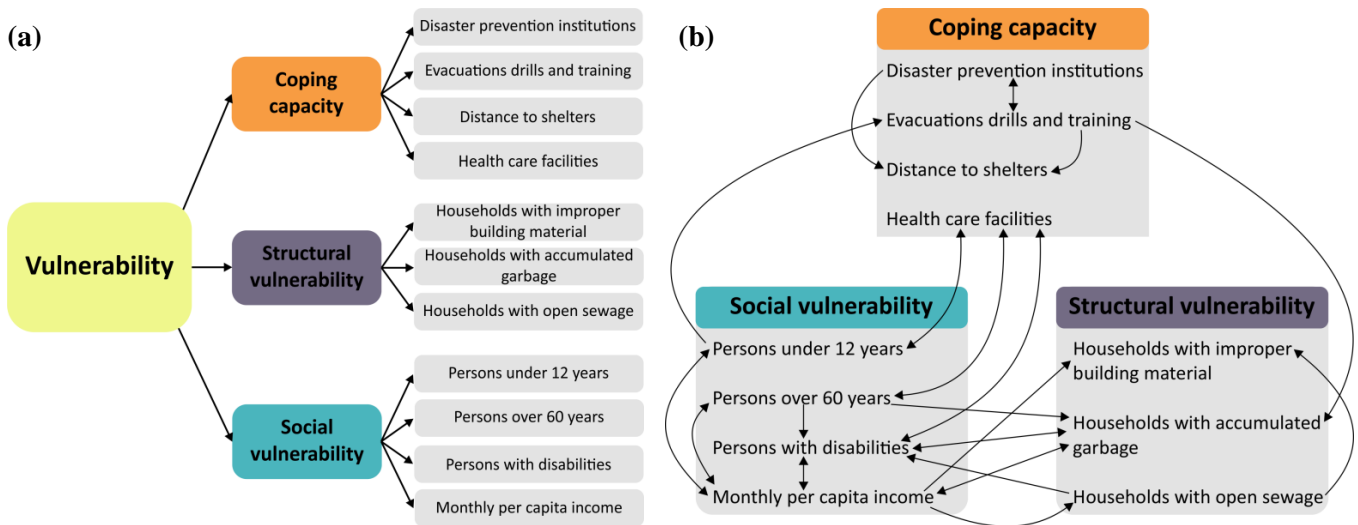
(a)

Vulnerability

Coping capacity

Disaster prevention institutions

Evacuations drills and training

Distance to shelters

Health care facilities

Structural vulnerability

Households with improper building material

Households with accumulated garbage

Households with open sewage

Social vulnerability

Persons under 12 years

Persons over 60 years

Persons with disabilities

Monthly per capita income

(b)

Coping capacity

Disaster prevention institutions

Evacuations drills and training

Distance to shelters

Health care facilities

Social vulnerability

Persons under 12 years

Persons over 60 years

Persons with disabilities

Monthly per capita income

Structural vulnerability

Households with improper building material

Households with accumulated garbage

Households with open sewage